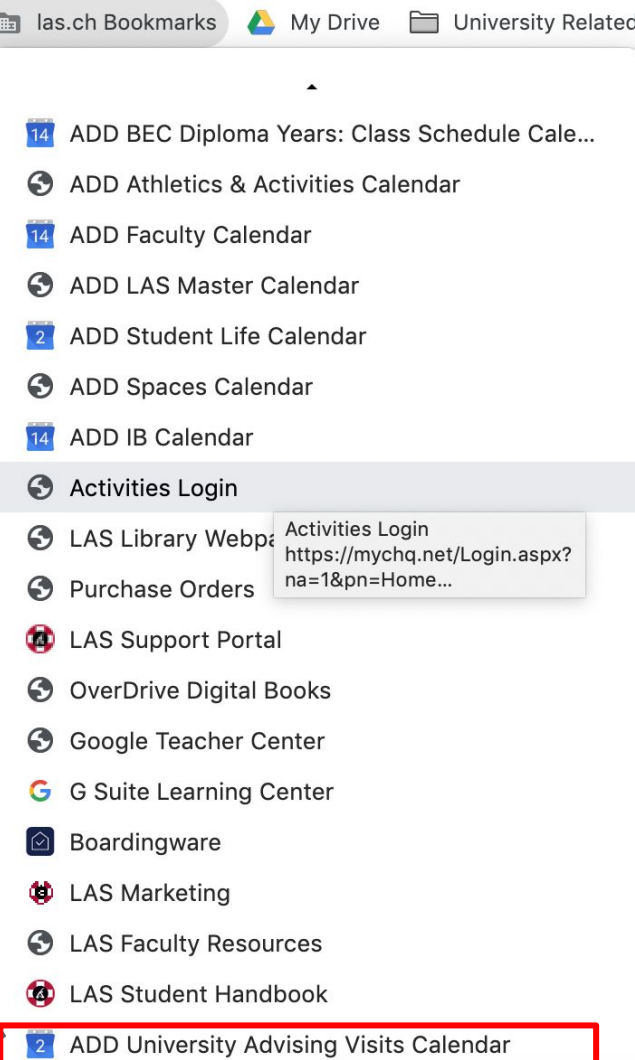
las.ch Bookmarks My Drive University Relatec

14 ADD BEC Diploma Years: Class Schedule Cale...

ADD Athletics & Activities Calendar

14 ADD Faculty Calendar

ADD LAS Master Calendar

2 ADD Student Life Calendar

ADD Spaces Calendar

14 ADD IB Calendar

Activities Login

LAS Library Webpa

Activities Login
https://mychq.net/Login.aspx?na=1&pn=Home...

Purchase Orders

LAS Support Portal

OverDrive Digital Books

Google Teacher Center

G Suite Learning Center

Boardingware

LAS Marketing

LAS Faculty Resources

LAS Student Handbook

2 ADD University Advising Visits Calendar